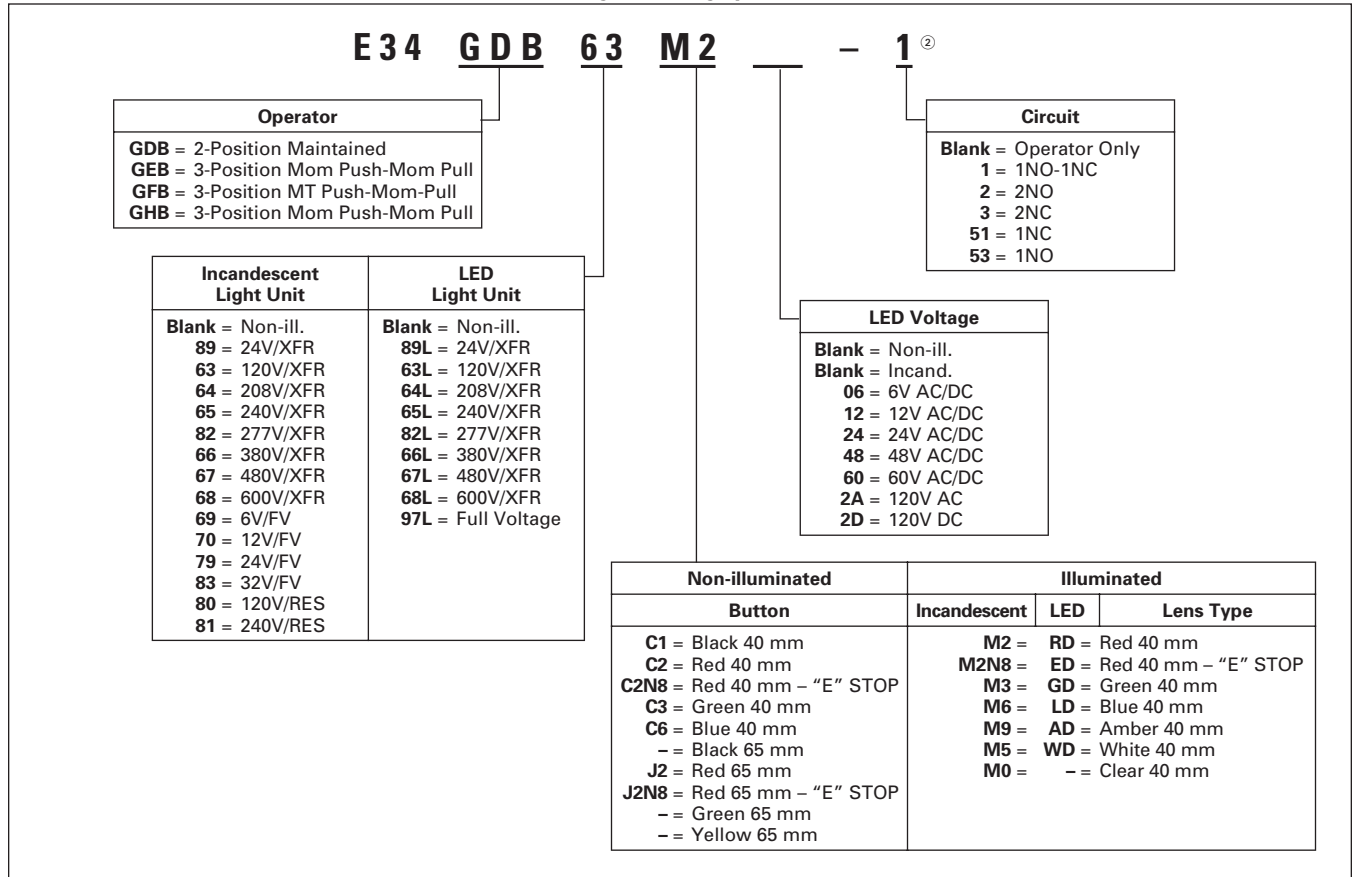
E34 GDB 63 M2 __ – 1②

Operator
GDB = 2-Position Maintained
GEB = 3-Position Mom Push-Mom Pull
GFB = 3-Position MT Push-Mom-Pull
GHB = 3-Position Mom Push-Mom Pull

Circuit
Blank = Operator Only
1 = 1NO-1NC
2 = 2NO
3 = 2NC
51 = 1NC
53 = 1NO

| Incandescent Light Unit | LED Light Unit |
|---|---|
| Blank = Non-ill.<br>89 = 24V/XFR<br>63 = 120V/XFR<br>64 = 208V/XFR<br>65 = 240V/XFR<br>82 = 277V/XFR<br>66 = 380V/XFR<br>67 = 480V/XFR<br>68 = 600V/XFR<br>69 = 6V/FV<br>70 = 12V/FV<br>79 = 24V/FV<br>83 = 32V/FV<br>80 = 120V/RES<br>81 = 240V/RES | Blank = Non-ill.<br>89L = 24V/XFR<br>63L = 120V/XFR<br>64L = 208V/XFR<br>65L = 240V/XFR<br>82L = 277V/XFR<br>66L = 380V/XFR<br>67L = 480V/XFR<br>68L = 600V/XFR<br>97L = Full Voltage |

LED Voltage
Blank = Non-ill.
Blank = Incand.
06 = 6V AC/DC
12 = 12V AC/DC
24 = 24V AC/DC
48 = 48V AC/DC
60 = 60V AC/DC
2A = 120V AC
2D = 120V DC

| Non-illuminated | Illuminated | | |
|---|---|---|---|
| Button | Incandescent | LED | Lens Type |
| C1 = Black 40 mm<br>C2 = Red 40 mm<br>C2N8 = Red 40 mm – "E" STOP<br>C3 = Green 40 mm<br>C6 = Blue 40 mm<br>– = Black 65 mm<br>J2 = Red 65 mm<br>J2N8 = Red 65 mm – "E" STOP<br>– = Green 65 mm<br>– = Yellow 65 mm | M2 =<br>M2N8 =<br>M3 =<br>M6 =<br>M9 =<br>M5 =<br>M0 = | RD =<br>ED =<br>GD =<br>LD =<br>AD =<br>WD =<br>– = | Red 40 mm<br>Red 40 mm – "E" STOP<br>Green 40 mm<br>Blue 40 mm<br>Amber 40 mm<br>White 40 mm<br>Clear 40 mm |